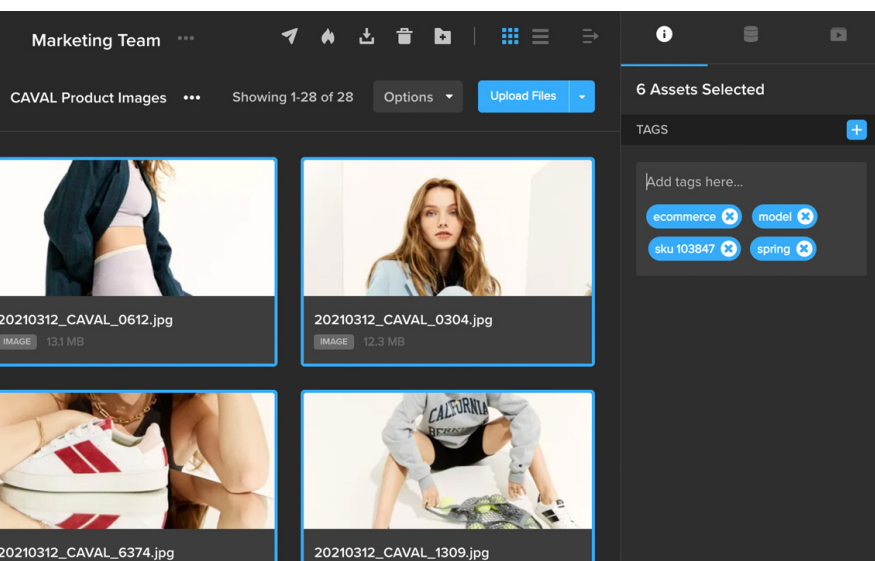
Marketing Team •••

CAVAL Product Images ••• Showing 1-28 of 28 Options Upload Files

6 Assets Selected

TAGS

Add tags here...

ecommerce model sku 103847 spring

20210312_CAVAL_0612.jpg
IMAGE 13.1 MB

20210312_CAVAL_0304.jpg
IMAGE 12.3 MB

CALIFORNIA BERK

20210312_CAVAL_6374.jpg

20210312_CAVAL_1309.jpg